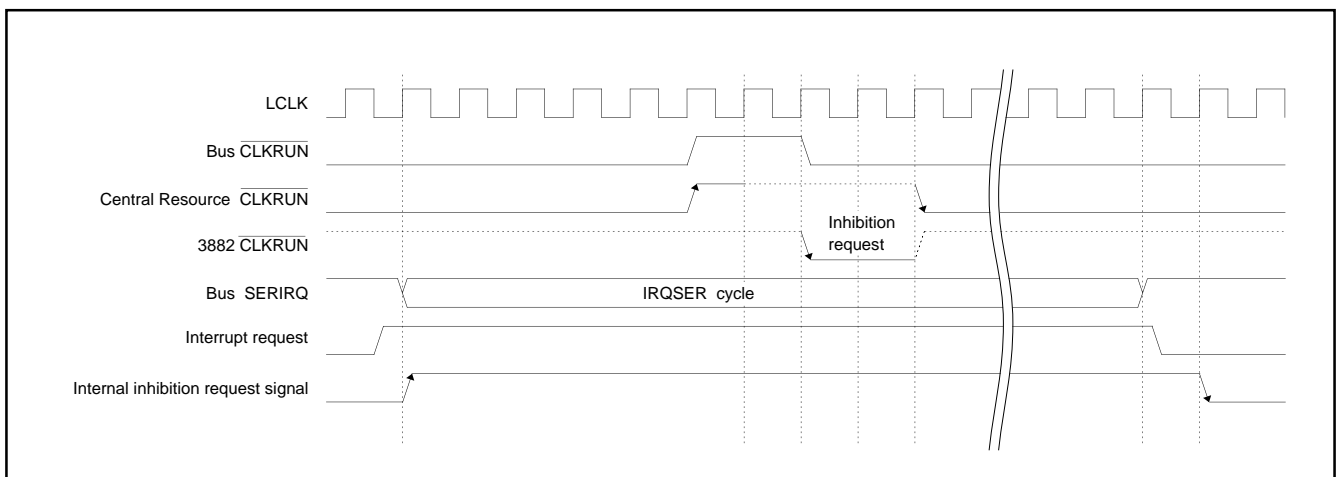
LCLK

Bus $\overline{\text{CLKRUN}}$

Central Resource $\overline{\text{CLKRUN}}$

3882 $\overline{\text{CLKRUN}}$

Bus SERIRQ

Interrupt request

Internal inhibition request signal

Inhibition request

IRQSER cycle